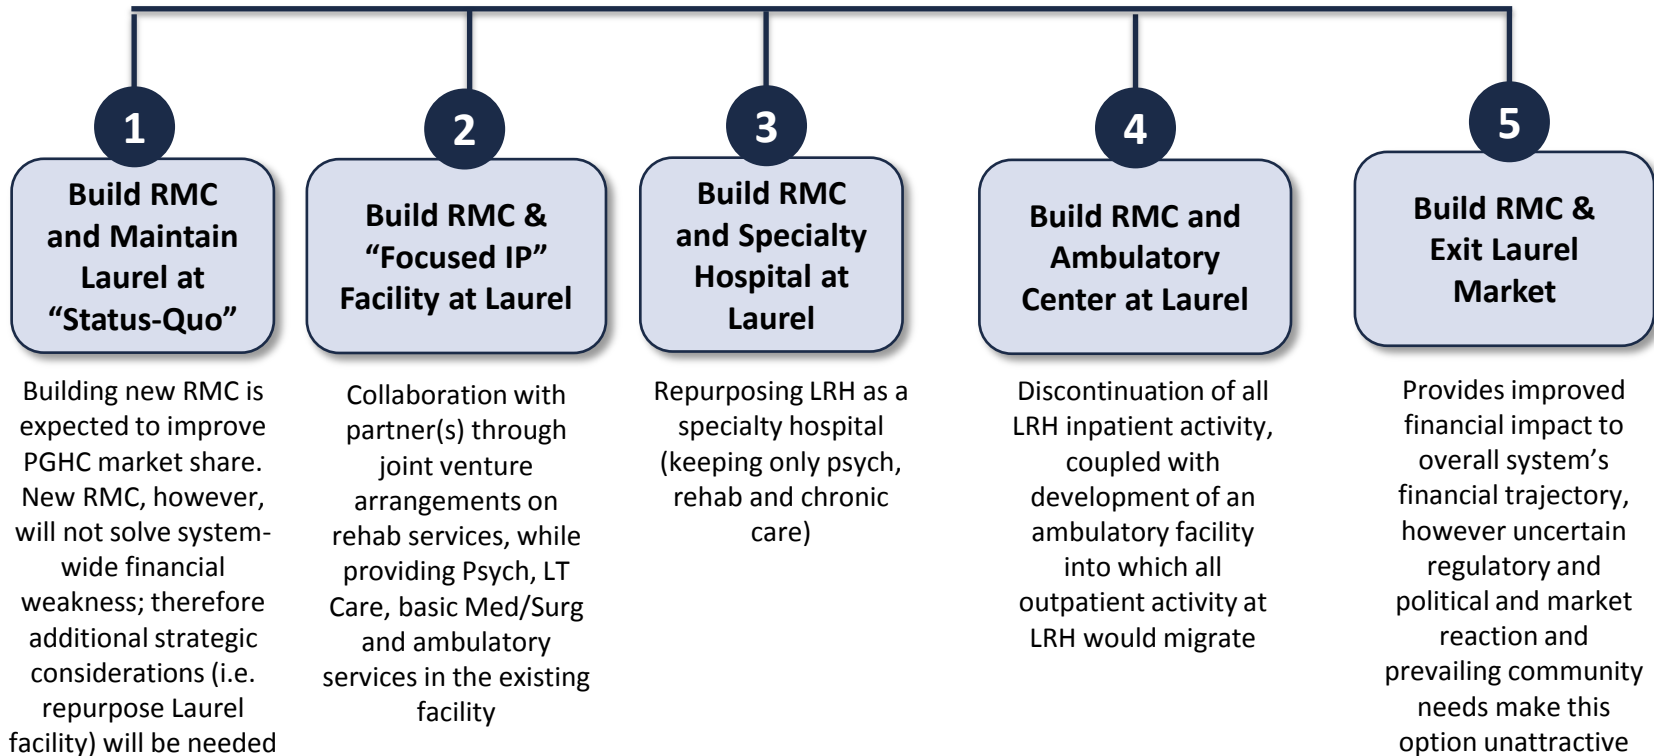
1

Build RMC and Maintain Laurel at “Status-Quo”

Building new RMC is expected to improve PGHC market share. New RMC, however, will not solve system-wide financial weakness; therefore additional strategic considerations (i.e. repurpose Laurel facility) will be needed

2

Build RMC & “Focused IP” Facility at Laurel

Collaboration with partner(s) through joint venture arrangements on rehab services, while providing Psych, LT Care, basic Med/Surg and ambulatory services in the existing facility

3

Build RMC and Specialty Hospital at Laurel

Repurposing LRH as a specialty hospital (keeping only psych, rehab and chronic care)

4

Build RMC and Ambulatory Center at Laurel

Discontinuation of all LRH inpatient activity, coupled with development of an ambulatory facility into which all outpatient activity at LRH would migrate

5

Build RMC & Exit Laurel Market

Provides improved financial impact to overall system’s financial trajectory, however uncertain regulatory and political and market reaction and prevailing community needs make this option unattractive